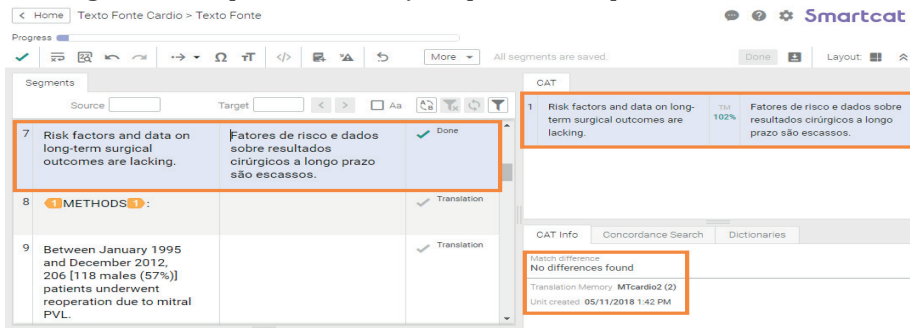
< Home Texto Fonte Cardio > Texto Fonte

Smartcat

Progress

More

All segments are saved.

Done

Layout:

Segments

Source

Target

Aa

7 Risk factors and data on long-term surgical outcomes are lacking.

Fatores de risco e dados sobre resultados cirúrgicos a longo prazo são escassos.

Done

8 1 METHODS 1 :

Translation

9 Between January 1995 and December 2012, 206 [118 males (57%)] patients underwent reoperation due to mitral PVL.

Translation

CAT

1 Risk factors and data on long-term surgical outcomes are lacking.

TM 102%

Fatores de risco e dados sobre resultados cirúrgicos a longo prazo são escassos.

CAT Info

Concordance Search

Dictionaries

Match difference
No differences found

Translation Memory MTcardio2 (2)

Unit created 05/11/2018 1:42 PM